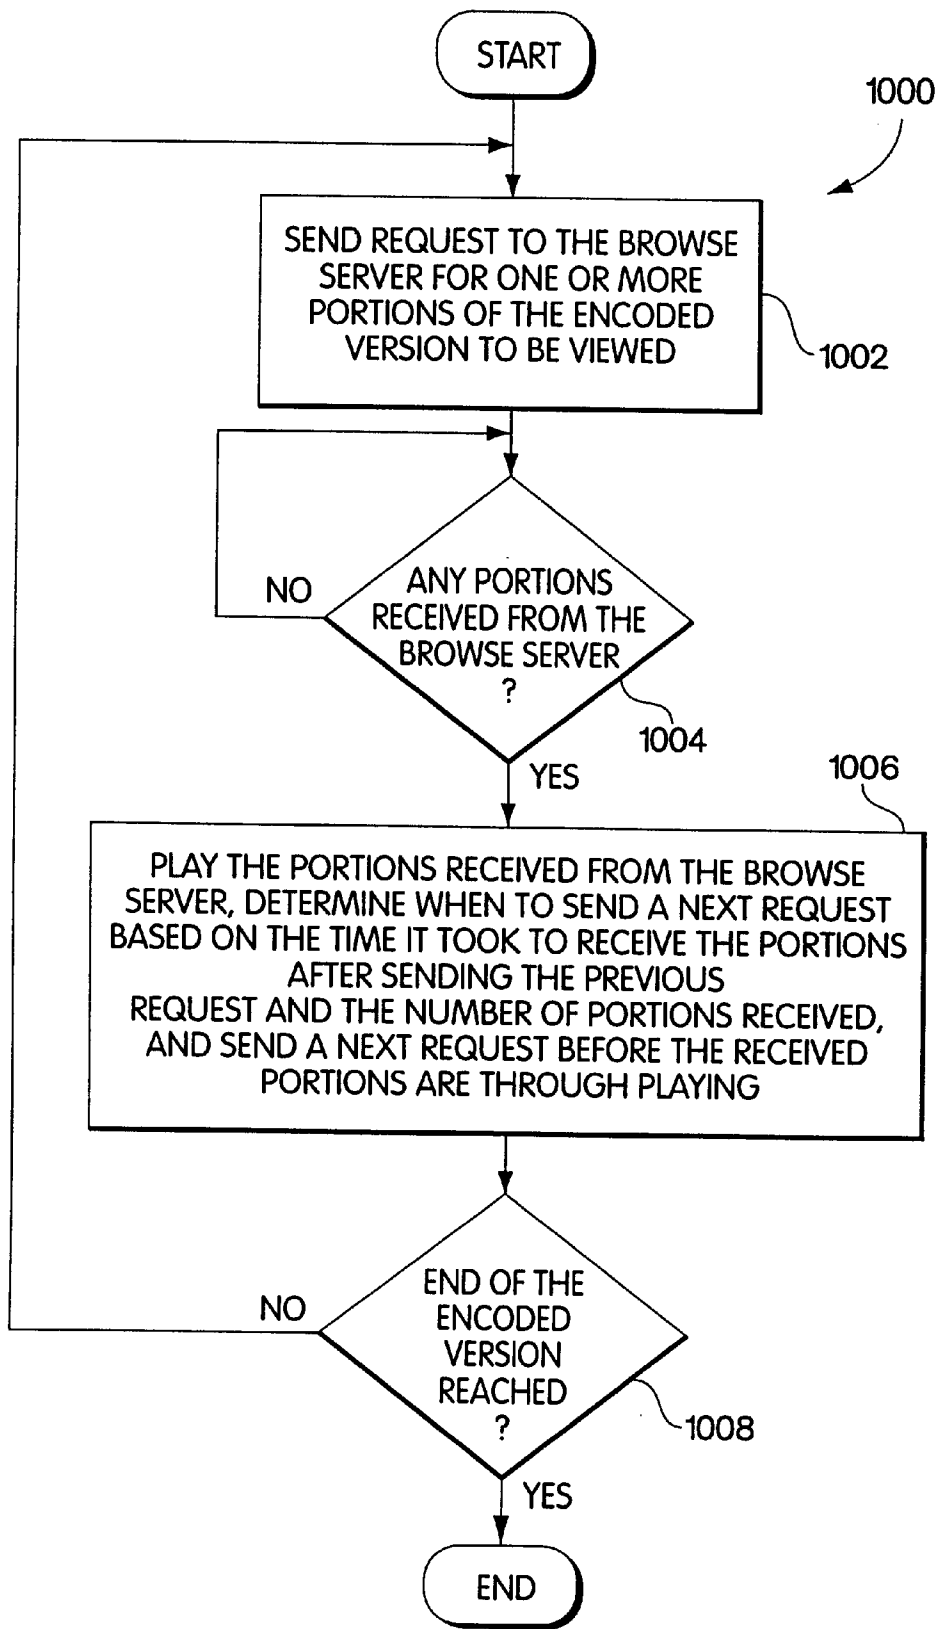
START

1000

SEND REQUEST TO THE BROWSE SERVER FOR ONE OR MORE PORTIONS OF THE ENCODED VERSION TO BE VIEWED

1002

NO

ANY PORTIONS RECEIVED FROM THE BROWSE SERVER ?

1004

YES

1006

PLAY THE PORTIONS RECEIVED FROM THE BROWSE SERVER, DETERMINE WHEN TO SEND A NEXT REQUEST BASED ON THE TIME IT TOOK TO RECEIVE THE PORTIONS AFTER SENDING THE PREVIOUS REQUEST AND THE NUMBER OF PORTIONS RECEIVED, AND SEND A NEXT REQUEST BEFORE THE RECEIVED PORTIONS ARE THROUGH PLAYING

NO

END OF THE ENCODED VERSION REACHED ?

1008

YES

END